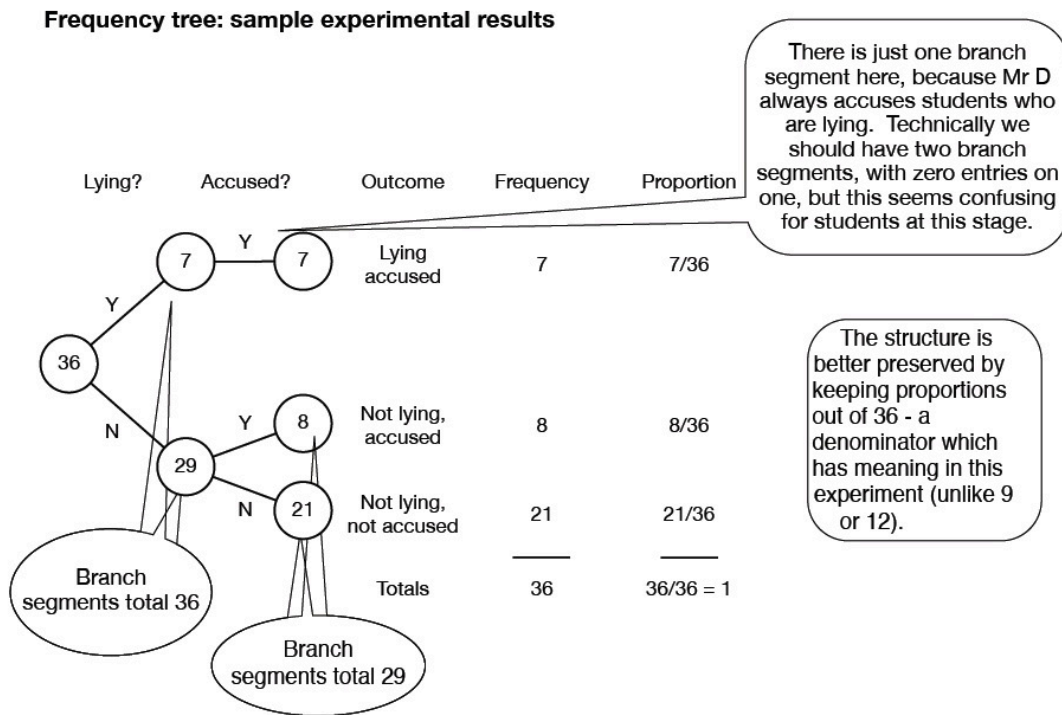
Frequency tree: sample experimental results

There is just one branch segment here, because Mr D always accuses students who are lying. Technically we should have two branch segments, with zero entries on one, but this seems confusing for students at this stage.

Lying? Accused? Outcome Frequency Proportion

36

Y

7

Y

7

Lying accused 7 7/36

N

29

Y

8

Not lying, accused 8 8/36

N

21

Not lying, not accused 21 21/36

Totals 36 $36/36 = 1$

The structure is better preserved by keeping proportions out of 36 - a denominator which has meaning in this experiment (unlike 9 or 12).

Branch segments total 36

Branch segments total 29